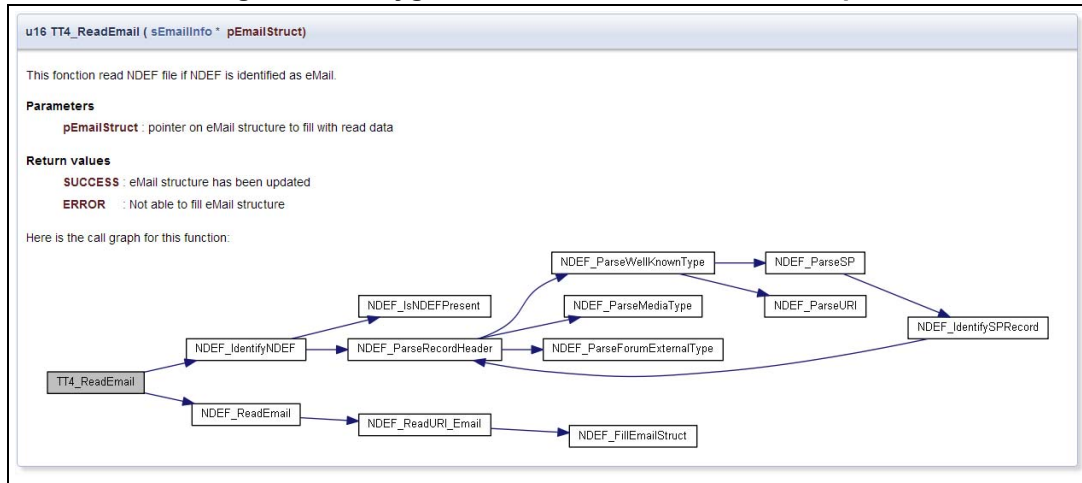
u16 TT4_ReadEmail ( sEmailInfo * pEmailStruct)

This fonction read NDEF file if NDEF is identified as eMail.

Parameters

pEmailStruct : pointer on eMail structure to fill with read data

Return values

SUCCESS : eMail structure has been updated

ERROR : Not able to fill eMail structure

Here is the call graph for this function:

NDEF_ParseWellKnownType
NDEF_ParseSP
NDEF_IsNDEFPresent
NDEF_ParseMediaType
NDEF_ParseURI
NDEF_IdentifySPRecord
NDEF_IdentifyNDEF
NDEF_ParseRecordHeader
NDEF_ParseForumExternalType
TT4_ReadEmail
NDEF_ReadEmail
NDEF_ReadURI_Email
NDEF_FillEmailStruct